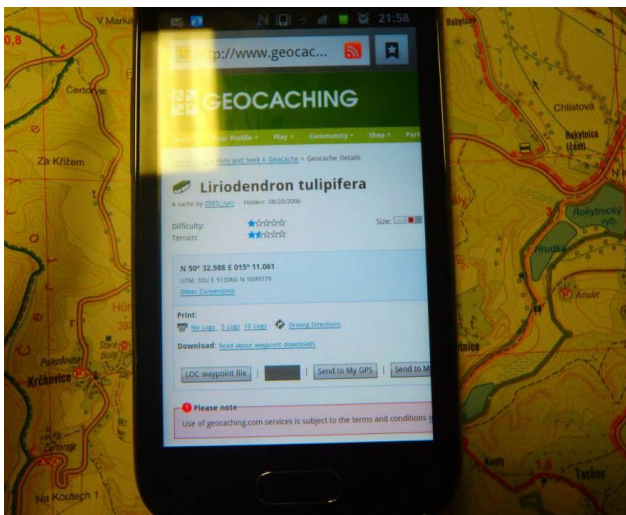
21:58

http://www.geocac

GEOCACHING

Profile ▾ Play ▾ Community ▾ Shop ▾ Part

Hide and Seek A Geocache > Geocache Details

Liriodendron tulipifera

A cache by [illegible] Hidden: 08/20/2006

Difficulty:

Terrain:

Size:

N 50° 32.988 E 015° 11.061

UTM: 33U E 513060 N 5599779

Other Conversions

Print:

No Logs 5 Logs 10 Logs Driving Directions

Download: Read about waypoint downloads

LOC waypoint file | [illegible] | Send to My GPS | Send to M

Please note

Use of geocaching.com services is subject to the terms and conditions

V Marka

0,8

Čertovec

Za Křížem

Krčkovice

Na Koutech 1

Chlistová

Rokytnice (Lom)

Rokytnický ryb.

Amulet

Tachov

Kouty